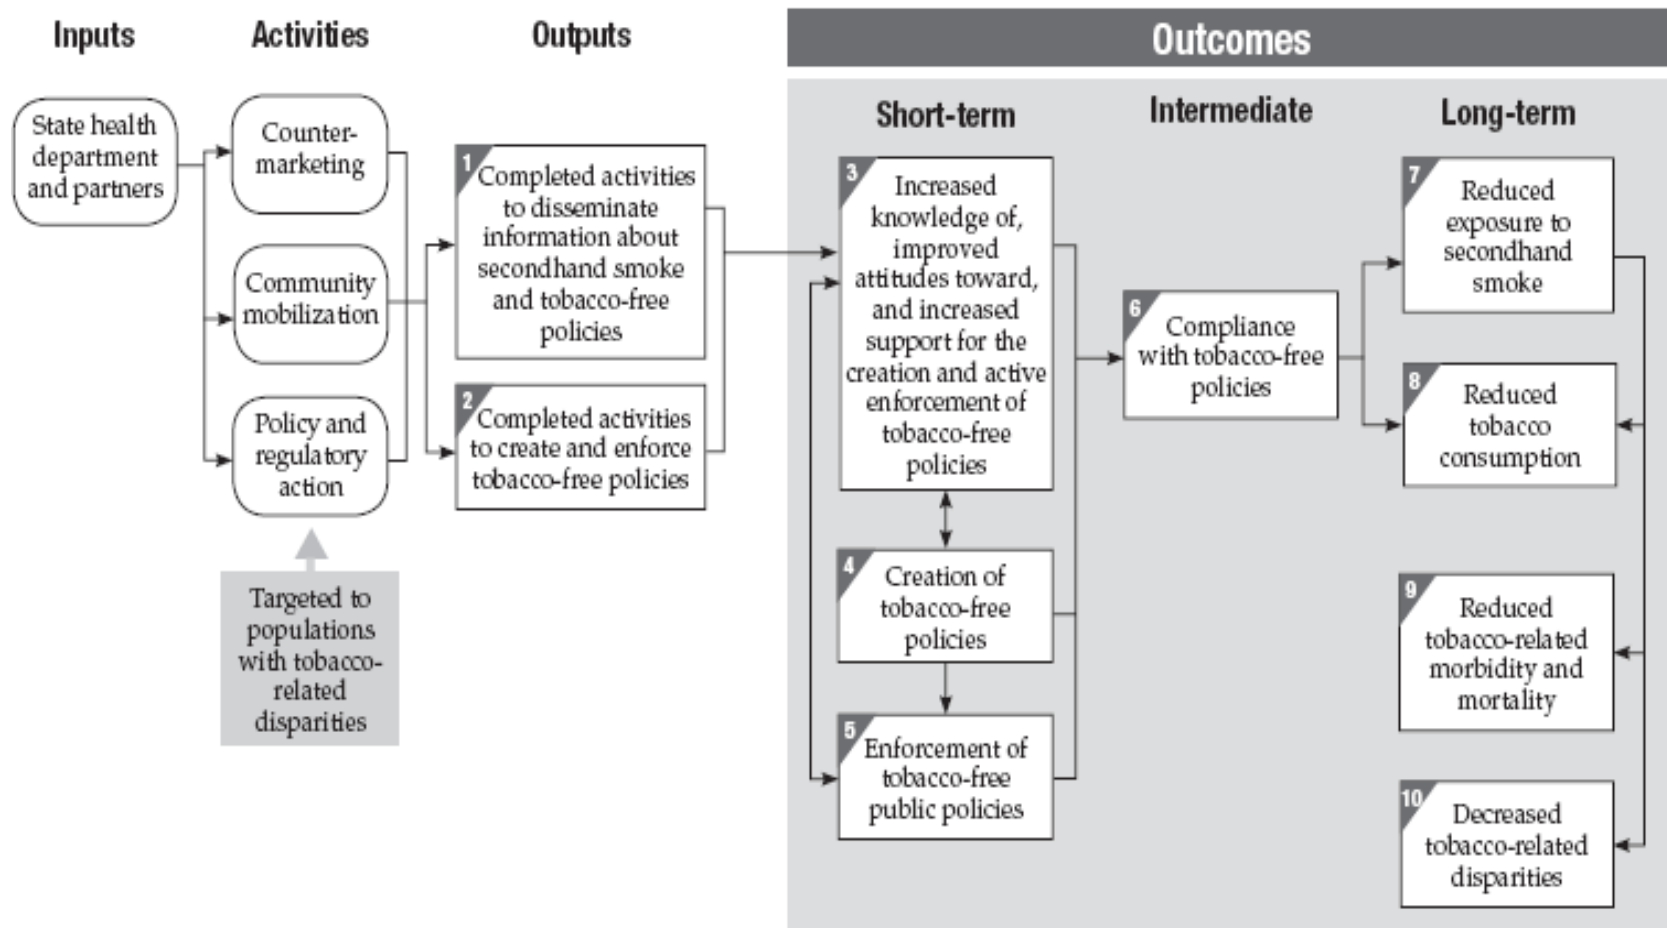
Inputs

Activities

Outputs

Outcomes

State health department and partners

Counter-marketing

Community mobilization

Policy and regulatory action

Targeted to populations with tobacco-related disparities

1 Completed activities to disseminate information about secondhand smoke and tobacco-free policies

2 Completed activities to create and enforce tobacco-free policies

Short-term

Intermediate

Long-term

3 Increased knowledge of, improved attitudes toward, and increased support for the creation and active enforcement of tobacco-free policies

4 Creation of tobacco-free policies

5 Enforcement of tobacco-free public policies

6 Compliance with tobacco-free policies

7 Reduced exposure to secondhand smoke

8 Reduced tobacco consumption

9 Reduced tobacco-related morbidity and mortality

10 Decreased tobacco-related disparities